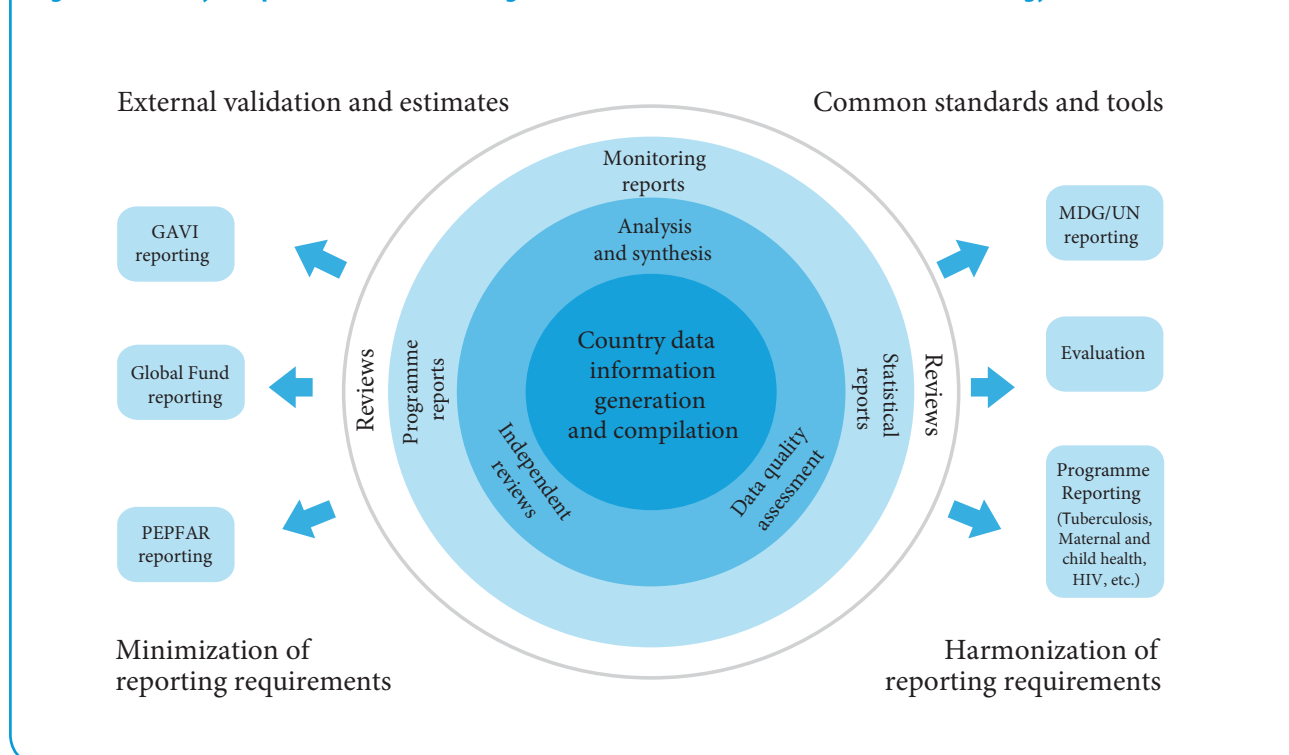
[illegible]

External validation and estimates

Common standards and tools

Monitoring reports

Analysis and synthesis

GAVI reporting

MDG/UN reporting

Reviews

Programme reports

Country data information generation and compilation

Statistical reports

Reviews

Global Fund reporting

Evaluation

Independent reviews

Data quality assessment

PEPFAR reporting

Programme Reporting (Tuberculosis, Maternal and child health, HIV, etc.)

Minimization of reporting requirements

Harmonization of reporting requirements